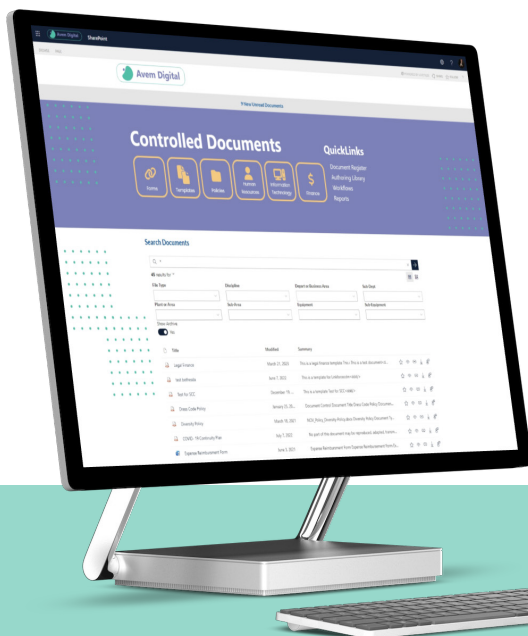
Avem Digital SharePoint

Avem Digital

9 New Unread Documents

Controlled Documents

Forms
Templates
Policies
Human Resources
Information Technology
Finance

QuickLinks
Document Register
Authoring Library
Workflows
Reports

Search Documents

48 results for *

File Type
Discipline
Department/Business Area
Sub Group
Plant or Area
Sub Area
Equipment
Sub Equipment

Show Archive
No

| Title | Modified | Summary |
|---|---|---|
| Legal Finance | March 21, 2022 | This is a legal finance template This is a test document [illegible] |
| test icebreaker | June 7, 2022 | This is a template for icebreakers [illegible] |
| Test for DCC | December 19, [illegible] | This is a template Test for DCC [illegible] |
| Dress Code Policy | January 25, 20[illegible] | Document Control Document Title Dress Code Policy Documen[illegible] |
| Diversity Policy | March 10, 2021 | RCH_Policy_Diversity Policy.docx Diversity Policy Document Ty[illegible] |
| COVID - 19 Continuity Plan | July 7, 2022 | No part of this document may be reproduced, adapted, transm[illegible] |
| Expense Reimbursement Form | June 3, 2022 | Expense Reimbursement Form Expense Reimbursement Form Ex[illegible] |